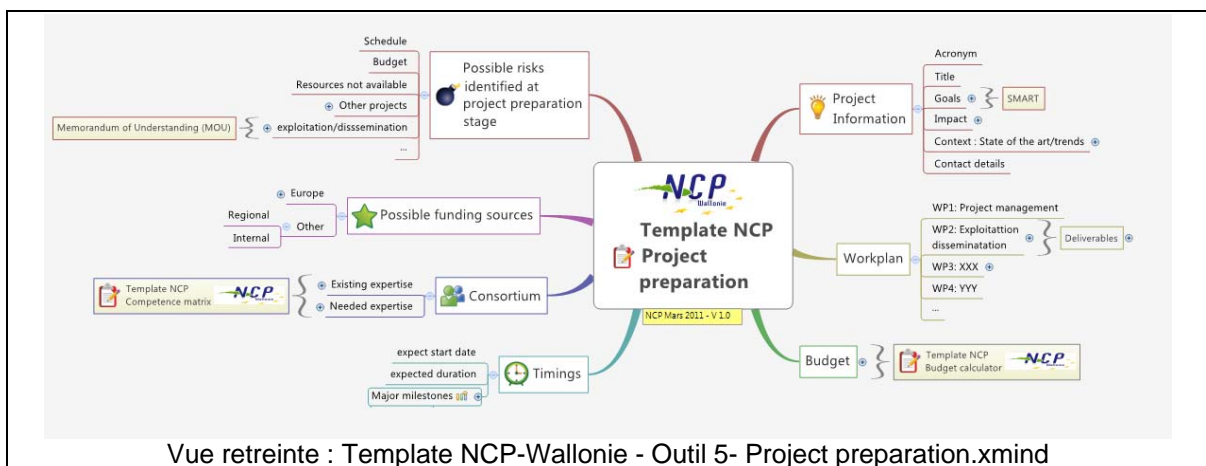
Schedule
Budget
Resources not available
Other projects
Memorandum of Understanding (MOU)
exploitation/disssemination
...
Possible risks identified at project preparation stage

Europe
Regional
Other
Internal
Possible funding sources

Template NCP Competence matrix
NCP Wallonie
Existing expertise
Needed expertise
Consortium

expect start date
expected duration
Major milestones
Timings

NCP Wallonie
Template NCP Project preparation
NCP Mars 2011 - V 1.0

Project Information
Acronym
Title
Goals
SMART
Impact
Context : State of the art/trends
Contact details

Workplan
WP1: Project management
WP2: Exploitattion disseminatation
Deliverables
WP3: XXX
WP4: YYY
...

Budget
Template NCP Budget calculator
NCP Wallonie

Vue retreinte : Template NCP-Wallonie - Outil 5- Project preparation.xmind